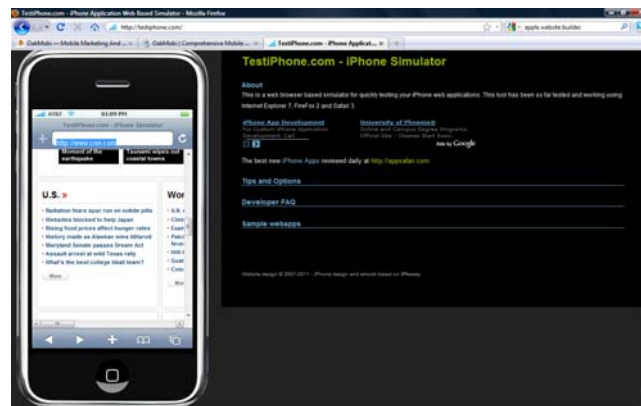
TestiPhone.com - iPhone Application Web Based Simulator - Mozilla Firefox

http://testiphone.com/

apple website builder

OakMob -- Mobile Marketing And ...

OakMob | Comprehensive Mobile ...

TestiPhone.com - iPhone Applicat...

AT&T 03:09 PM

TestiPhone.com - iPhone Simulator

http://www.cnn.com

Moment of the earthquake

Tsunami wipes out coastal towns

U.S. »

Radiation fears spur run on iodide pills

Websites blocked to help Japan

Rising food prices affect hunger rates

History made as Alaskan wins Iditarod

Maryland Senate passes Dream Act

Assault arrest at wild Texas rally

What's the best college blurt team?

More

Wor

TestiPhone.com - iPhone Simulator

About

This is a web browser based simulator for quickly testing your iPhone web applications. This tool has been so far tested and working using Internet Explorer 7, FireFox 2 and Safari 3.

iPhone App Development

For Custom iPhone Application Development. Call

University of Phoenix®

Online and Campus Degree Programs. Official Site - Classes Start Soon.

Ads by Google

The best new iPhone Apps reviewed daily at http://appsafari.com

Tips and Options

Developer FAQ

Sample webapps

Website design © 2007-2011 - iPhone design and artwork based on iPhoney